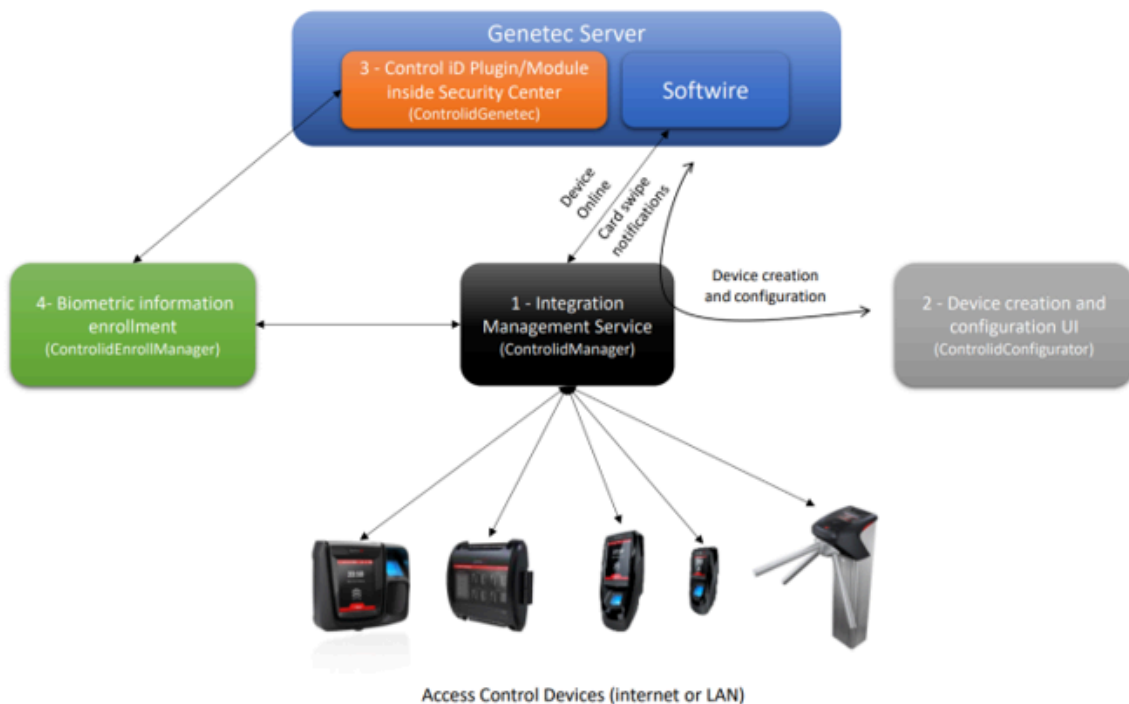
Genetec Server

3 - Control iD Plugin/Module inside Security Center (ControlidGenetec)

Softwire

Device Online

Card swipe notifications

4- Biometric information enrollment (ControlidEnrollManager)

1 - Integration Management Service (ControlidManager)

Device creation and configuration

2 - Device creation and configuration UI (ControlidConfigurator)

Access Control Devices (internet or LAN)